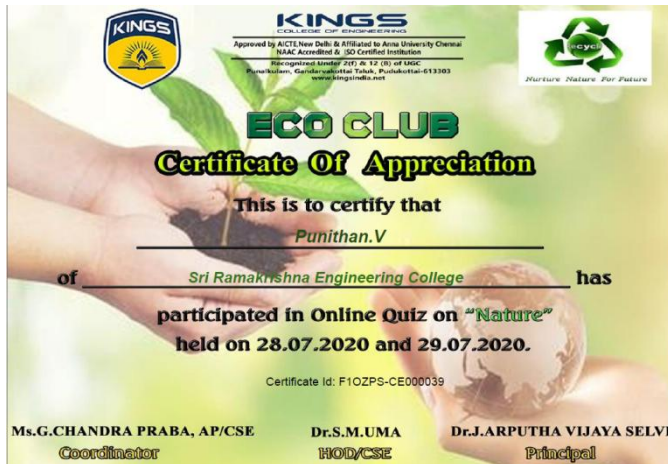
KINGS

KINGS
COLLEGE OF ENGINEERING
Approved by AICTE,New Delhi & Affiliated to Anna University Chennai
NAAC Accredited & ISO Certified Institution
Recognized Under 2(f) & 12 (B) of UGC
Punalkulam, Gandarvakottai Taluk, Pudukottai-613303
www.kingsindia.net

ecycle
Nurture Nature For Future

ECO CLUB

Certificate Of Appreciation

This is to certify that

Punithan.V

of Sri Ramakrishna Engineering College has

participated in Online Quiz on "Nature"
held on 28.07.2020 and 29.07.2020.

Certificate id: F1OZPS-CE000039

Ms.G.CHANDRA PRABA, AP/CSE
Coordinator

Dr.S.M.UMA
HOD/CSE

Dr.J.ARPUTHA VIJAYA SELVI
Principal